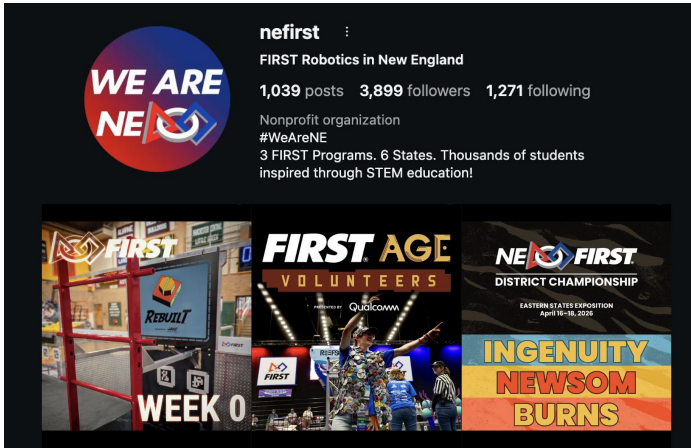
WE ARE NE

nefirst

FIRST Robotics in New England

1,039 posts 3,899 followers 1,271 following

Nonprofit organization
#WeAreNE
3 FIRST Programs. 6 States. Thousands of students inspired through STEM education!

FIRST

REBUILT

WEEK 0

FIRST AGE
VOLUNTEERS
PRESENTED BY Qualcomm

FIRST

NE FIRST
DISTRICT CHAMPIONSHIP
EASTERN STATES EXPOSITION
April 16–18, 2026

INGENUITY
NEWSOM
BURNS